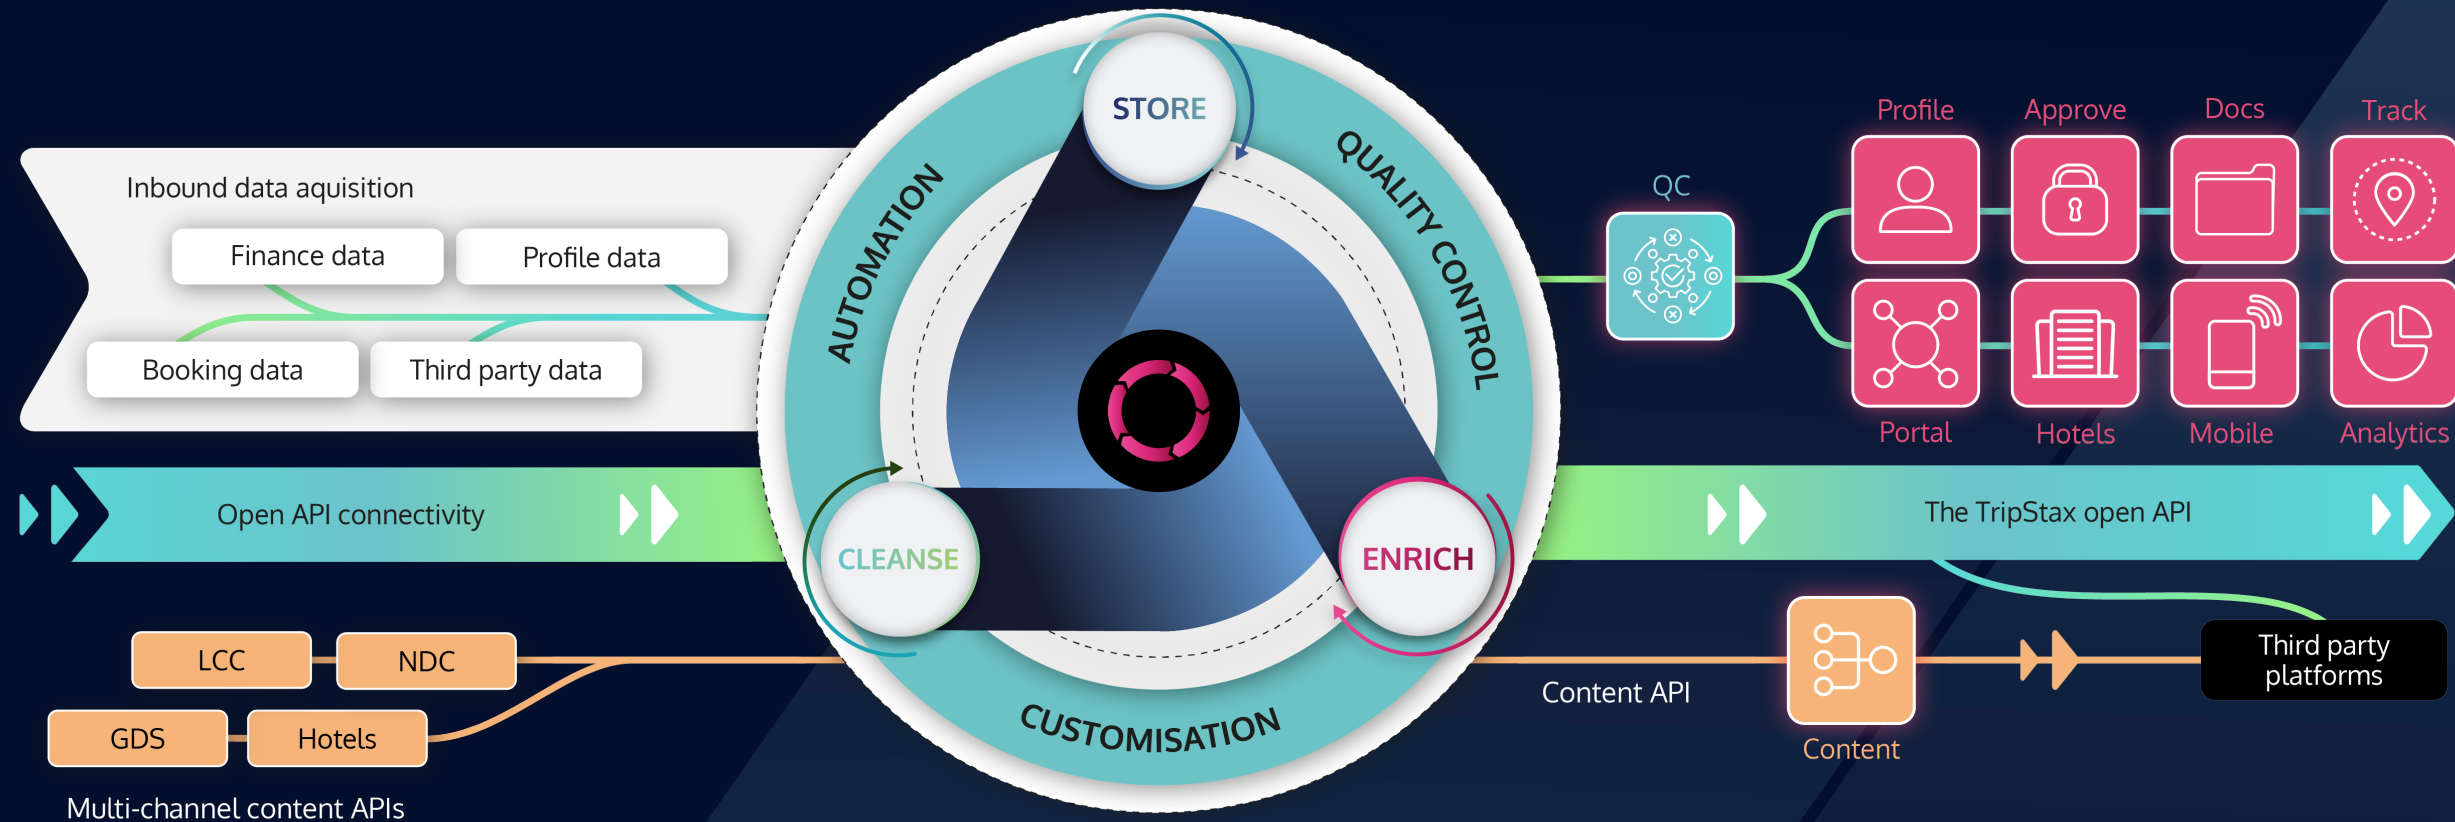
Inbound data aquisition

Finance data

Profile data

Booking data

Third party data

Open API connectivity

LCC

NDC

GDS

Hotels

Multi-channel content APIs

STORE

AUTOMATION

QUALITY CONTROL

CLEANSE

ENRICH

CUSTOMISATION

QC

Profile

Approve

Docs

Track

Portal

Hotels

Mobile

Analytics

The TripStax open API

Content API

Content

Third party platforms